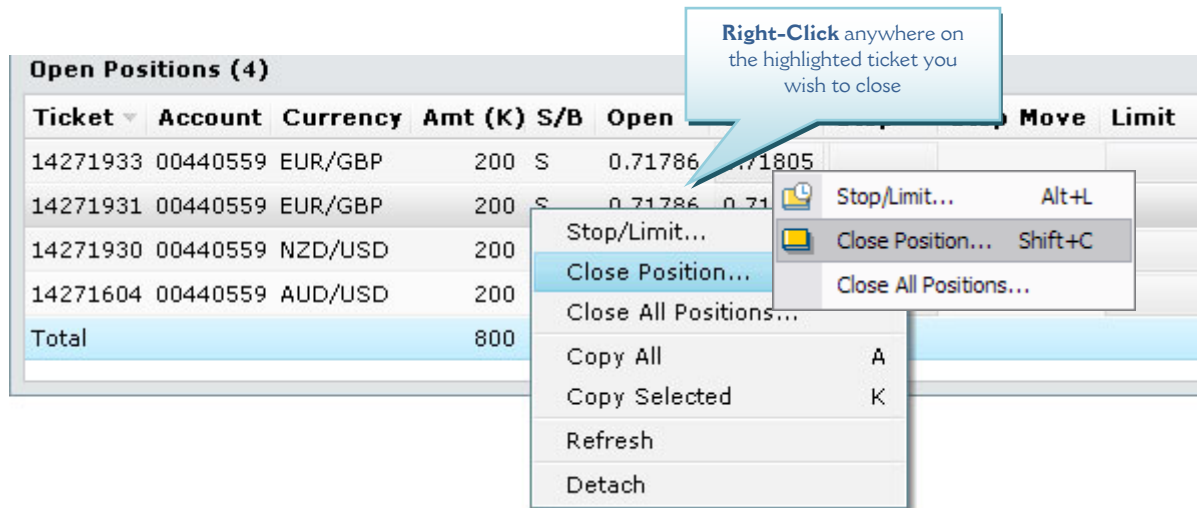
Right-Click anywhere on the highlighted ticket you wish to close

Open Positions (4)

| Ticket | Account | Currency | Amt (K) | S/B | Open | | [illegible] | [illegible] Move | Limit |
|---|---|---|---|---|---|---|---|---|---|
| 14271933 | 00440559 | EUR/GBP | 200 | S | 0.71786 | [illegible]71805 | | | |
| 14271931 | 00440559 | EUR/GBP | 200 | S | 0.71786 | 0.71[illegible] | | | |
| 14271930 | 00440559 | NZD/USD | 200 | | | | | | |
| 14271604 | 00440559 | AUD/USD | 200 | | | | | | |
| Total | | | 800 | | | | | | |

Stop/Limit...
Close Position...
Close All Positions...
Copy All A
Copy Selected K
Refresh
Detach

Stop/Limit... Alt+L
Close Position... Shift+C
Close All Positions...